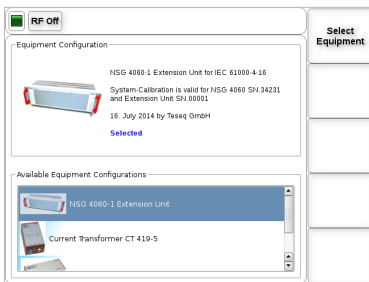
RF Off

Select Equipment

Equipment Configuration

NSG 4060-1 Extension Unit for IEC 61000-4-16

System-Calibration is valid for NSG 4060 SN.34231 and Extension Unit SN.00001

16. July 2014 by Teseq GmbH

Selected

Available Equipment Configurations

NSG 4060-1 Extension Unit

Current Transformer CT 419-5